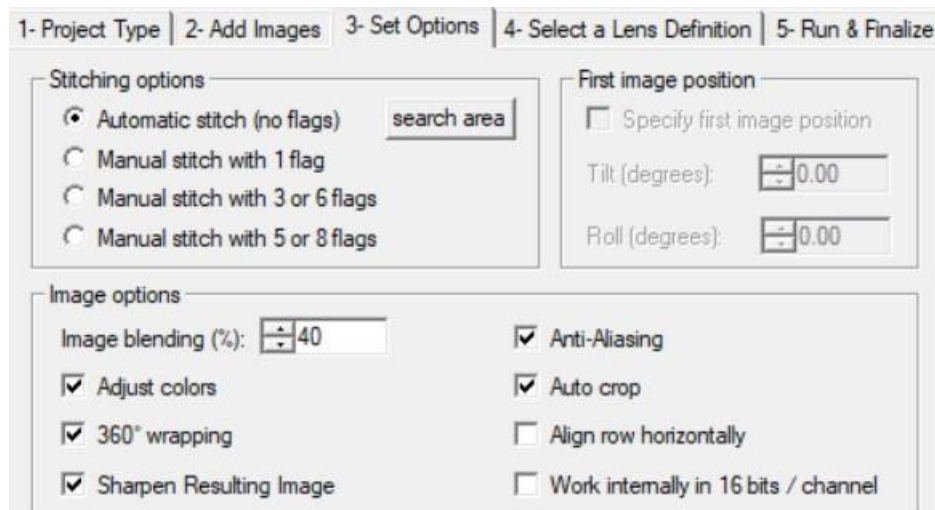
1- Project Type | 2- Add Images | 3- Set Options | 4- Select a Lens Definition | 5- Run & Finalize

Stitching options

Automatic stitch (no flags)

search area

Manual stitch with 1 flag

Manual stitch with 3 or 6 flags

Manual stitch with 5 or 8 flags

First image position

Specify first image position

Tilt (degrees): 0.00

Roll (degrees): 0.00

Image options

Image blending (%): 40

Anti-Aliasing

Adjust colors

Auto crop

360° wrapping

Align row horizontally

Sharpen Resulting Image

Work internally in 16 bits / channel